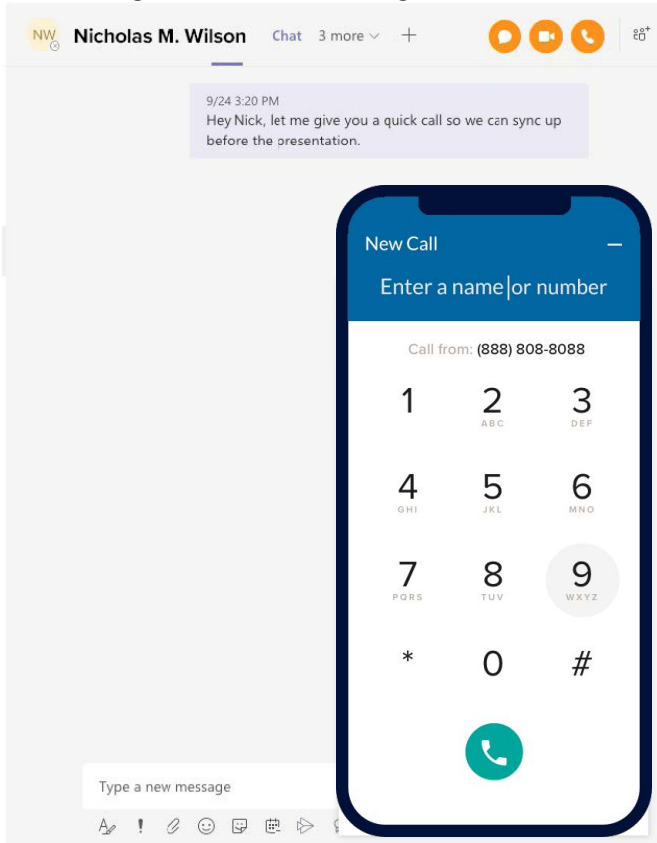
NW Nicholas M. Wilson Chat 3 more +

9/24 3:20 PM
Hey Nick, let me give you a quick call so we can sync up before the presentation.

New Call

Enter a name or number

Call from: (888) 808-8088

1
2 ABC
3 DEF
4 GHI
5 JKL
6 MNO
7 PQRS
8 TUV
9 WXYZ
*
0
#

Type a new message